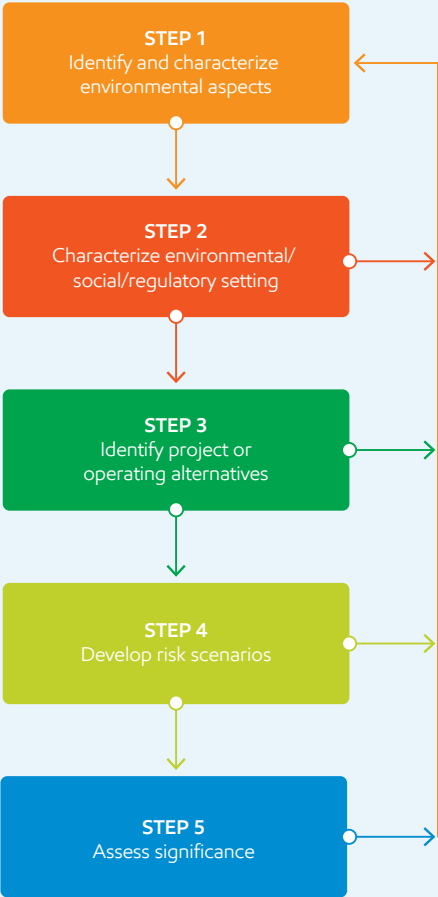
STEP 1
Identify and characterize environmental aspects

STEP 2
Characterize environmental/ social/regulatory setting

STEP 3
Identify project or operating alternatives

STEP 4
Develop risk scenarios

STEP 5
Assess significance